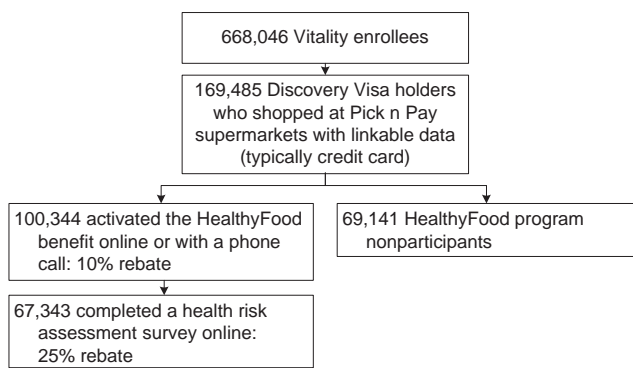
668,046 Vitality enrollees

169,485 Discovery Visa holders who shopped at Pick n Pay supermarkets with linkable data (typically credit card)

100,344 activated the HealthyFood benefit online or with a phone call: 10% rebate

69,141 HealthyFood program nonparticipants

67,343 completed a health risk assessment survey online: 25% rebate